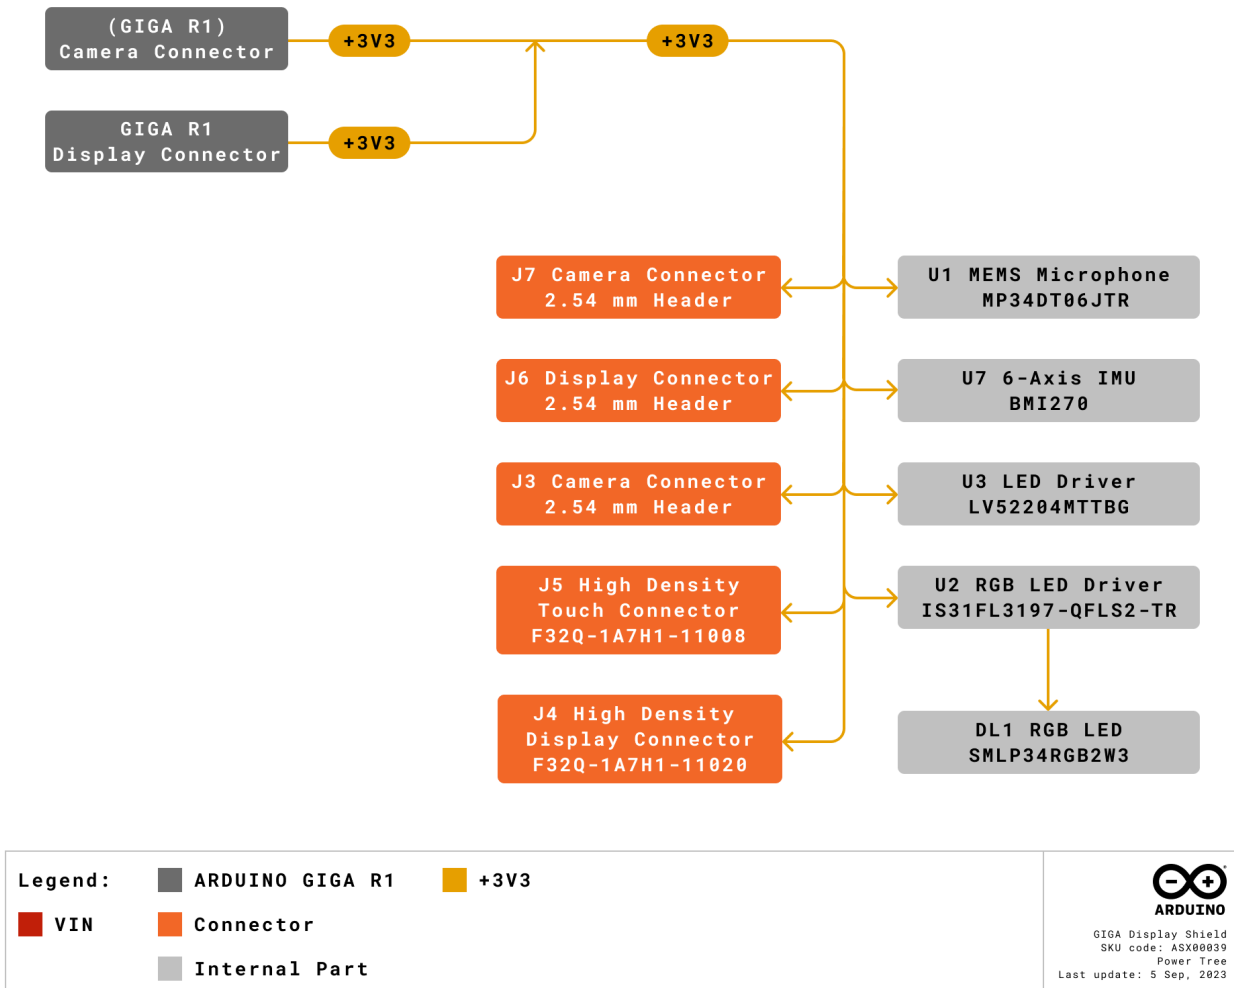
(GIGA R1)
Camera Connector

+3V3

+3V3

GIGA R1
Display Connector

+3V3

J7 Camera Connector
2.54 mm Header

U1 MEMS Microphone
MP34DT06JTR

J6 Display Connector
2.54 mm Header

U7 6-Axis IMU
BMI270

J3 Camera Connector
2.54 mm Header

U3 LED Driver
LV52204MTTBG

J5 High Density
Touch Connector
F32Q-1A7H1-11008

U2 RGB LED Driver
IS31FL3197-QFLS2-TR

J4 High Density
Display Connector
F32Q-1A7H1-11020

DL1 RGB LED
SMLP34RGB2W3

Legend:
ARDUINO GIGA R1
+3V3
VIN
Connector
Internal Part

ARDUINO
GIGA Display Shield
SKU code: ASX00039
Power Tree
Last update: 5 Sep, 2023